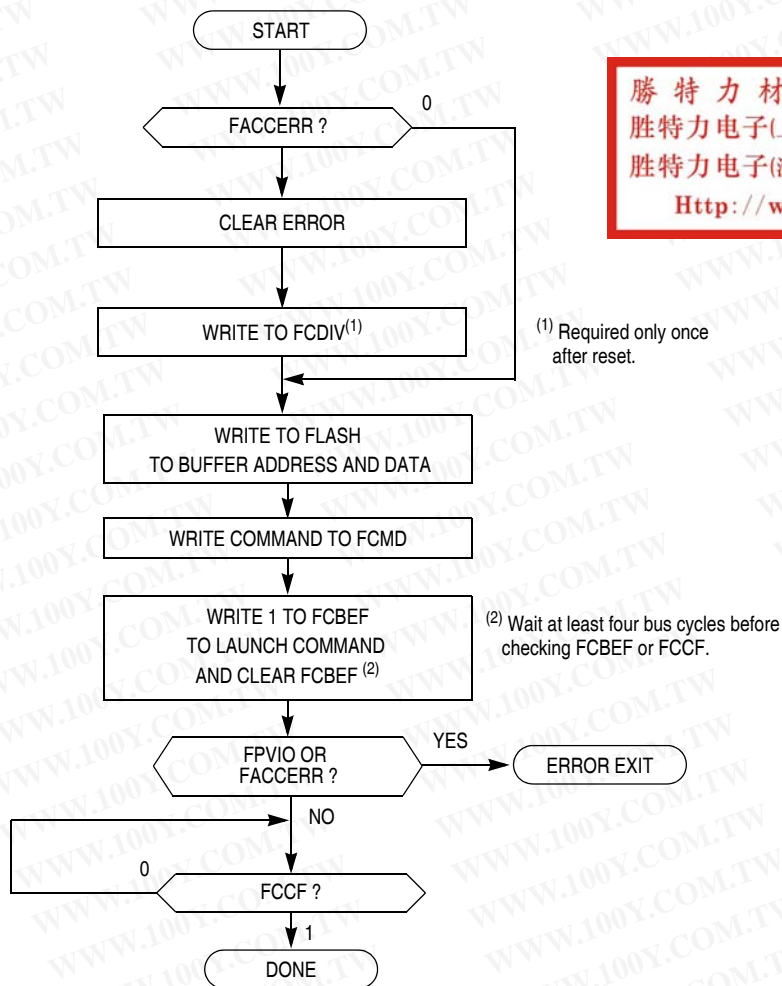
START

FACCERR ?

0

CLEAR ERROR

WRITE TO FCDIV$^{(1)}$

$^{(1)}$ Required only once after reset.

WRITE TO FLASH
TO BUFFER ADDRESS AND DATA

WRITE COMMAND TO FCMD

WRITE 1 TO FCBEF
TO LAUNCH COMMAND
AND CLEAR FCBEF $^{(2)}$

$^{(2)}$ Wait at least four bus cycles before checking FCBEF or FCCF.

FPVIO OR
FACCERR ?

YES

ERROR EXIT

NO

0

FCCF ?

1

DONE

勝 特 力 材
胜特力电子([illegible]
胜特力电子([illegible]
Http://w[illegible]

WWW.100Y.COM.TW